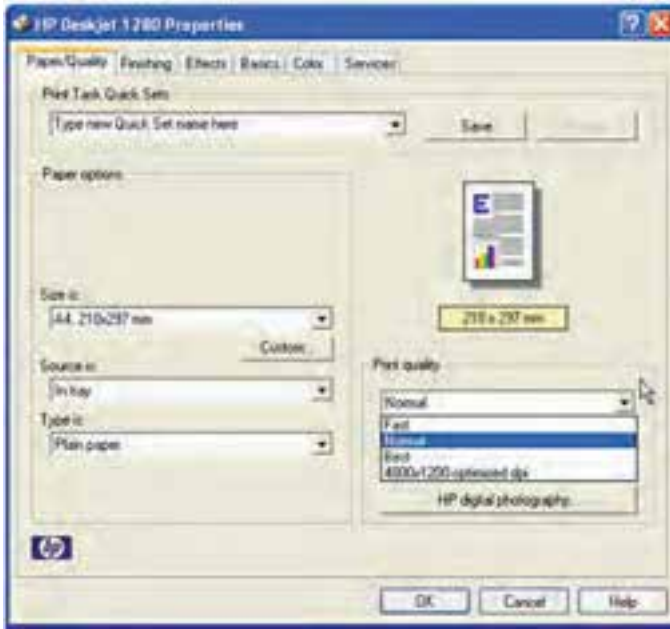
HP Deskjet 1280 Properties

Paper/Quality | Finishing | Effects | Basics | Color | Services

Print Task Quick Sets

Type new Quick Set name here

Save

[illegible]

Paper options

Size is:

A4, 210x297 mm

Custom...

Source is:

In tray

Type is:

Plain paper

210 x 297 mm

Print quality

Normal

Fast

Normal

Best

4800x1200 optimized dpi

HP digital photography...

OK

Cancel

Help